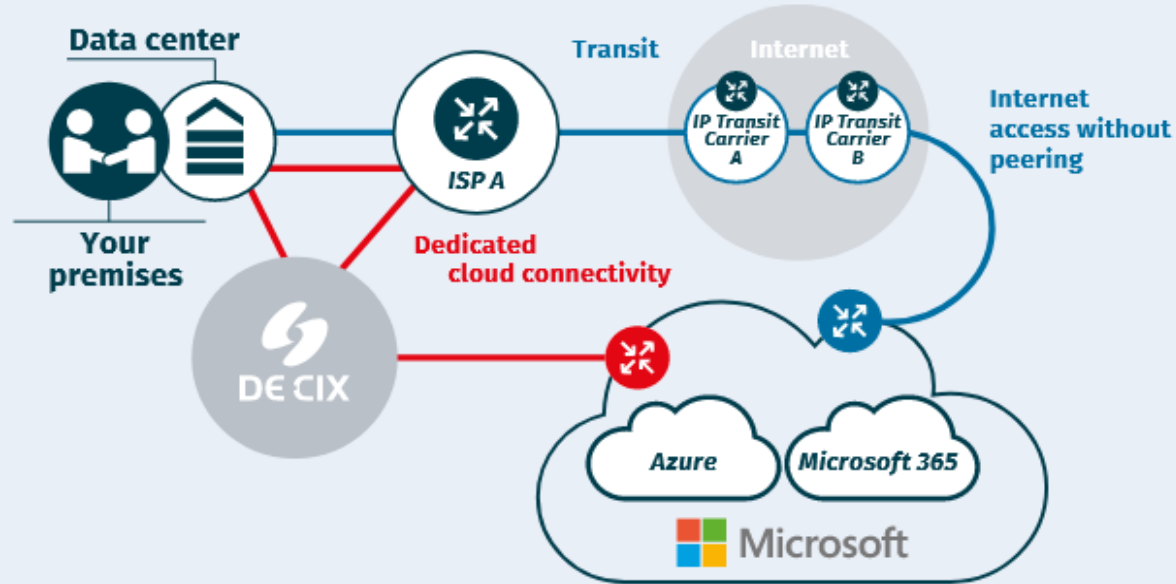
Data center

Your premises

ISP A

Transit

Internet

IP Transit Carrier A

IP Transit Carrier B

Internet access without peering

Dedicated cloud connectivity

DE CIX

Azure

Microsoft 365

Microsoft